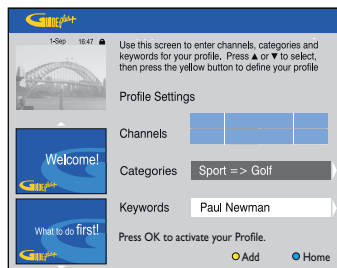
Guideplus+

1-Sep 16:47

Use this screen to enter channels, categories and keywords for your profile. Press ▲ or ▼ to select, then press the yellow button to define your profile

Profile Settings

Channels

Categories

Sport => Golf

Keywords

Paul Newman

Welcome!

Guideplus+

What to do first!

Press OK to activate your Profile.

Add

Home